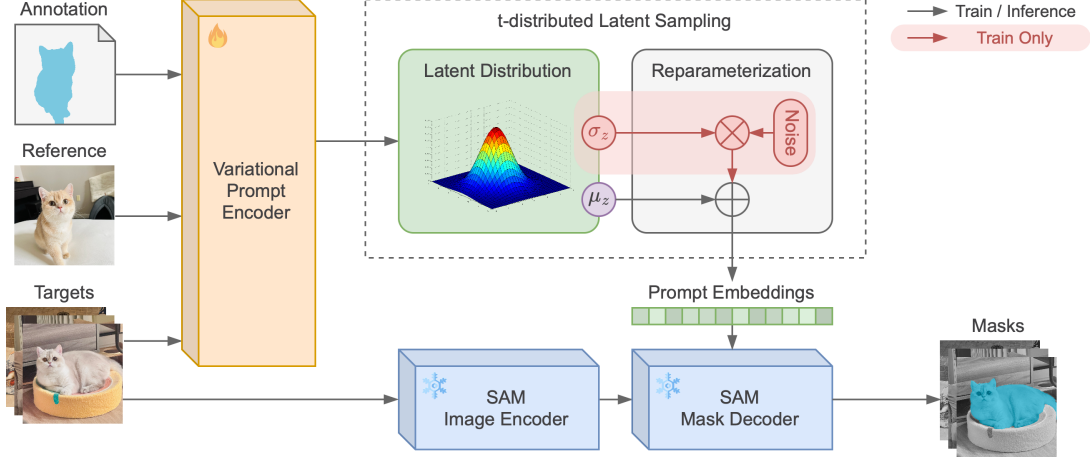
Annotation

Reference

Targets

Variational Prompt Encoder

t-distributed Latent Sampling

Latent Distribution

Reparameterization

$\sigma_z$

$\mu_z$

Noise

Train / Inference

Train Only

Prompt Embeddings

SAM Image Encoder

SAM Mask Decoder

Masks